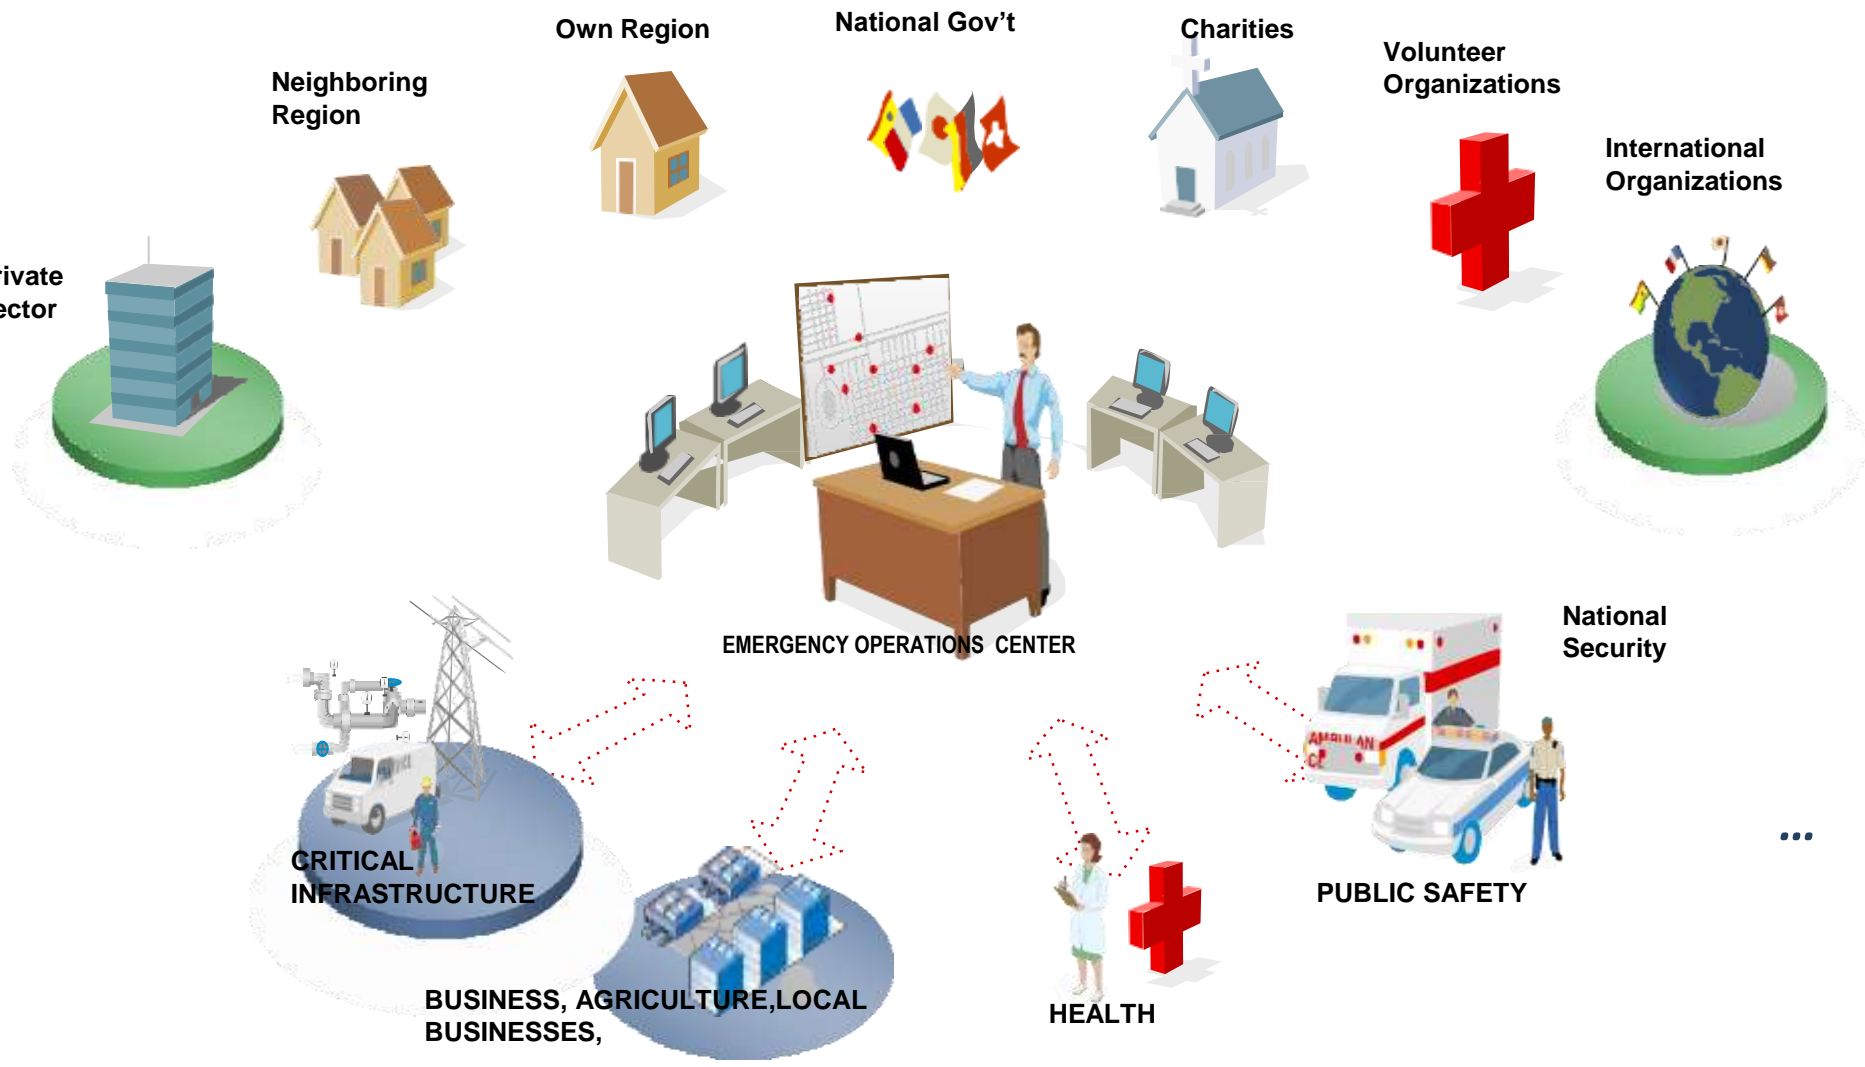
Own Region

National Gov't

Charities

Volunteer Organizations

Neighboring Region

International Organizations

rivate ector

EMERGENCY OPERATIONS CENTER

National Security

CRITICAL INFRASTRUCTURE

PUBLIC SAFETY

...

BUSINESS, AGRICULTURE,LOCAL BUSINESSES,

HEALTH